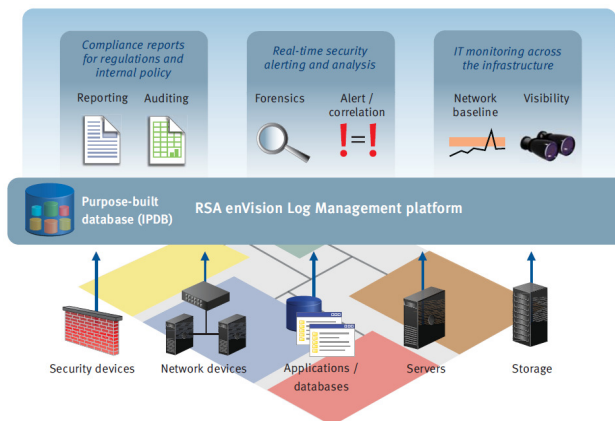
Compliance reports for regulations and internal policy

Reporting

Auditing

Real-time security alerting and analysis

Forensics

Alert / correlation

IT monitoring across the infrastructure

Network baseline

Visibility

Purpose-built database (IPDB)

RSA enVision Log Management platform

Security devices

Network devices

Applications / databases

Servers

Storage